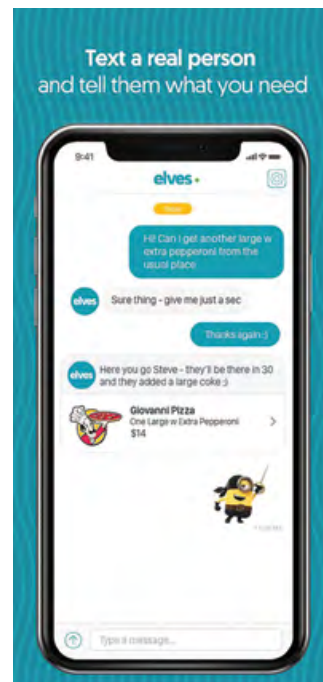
Text a real person
and tell them what you need

9:41

elves

Now

Hi! Can I get another large w extra pepperoni from the usual place

elves

Sure thing - give me just a sec

Thanks again :)

elves

Here you go Steve - they'll be there in 30 and they added a large coke ;)

Giovanni Pizza
One Large w Extra Pepperoni
$14

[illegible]

Type a message...